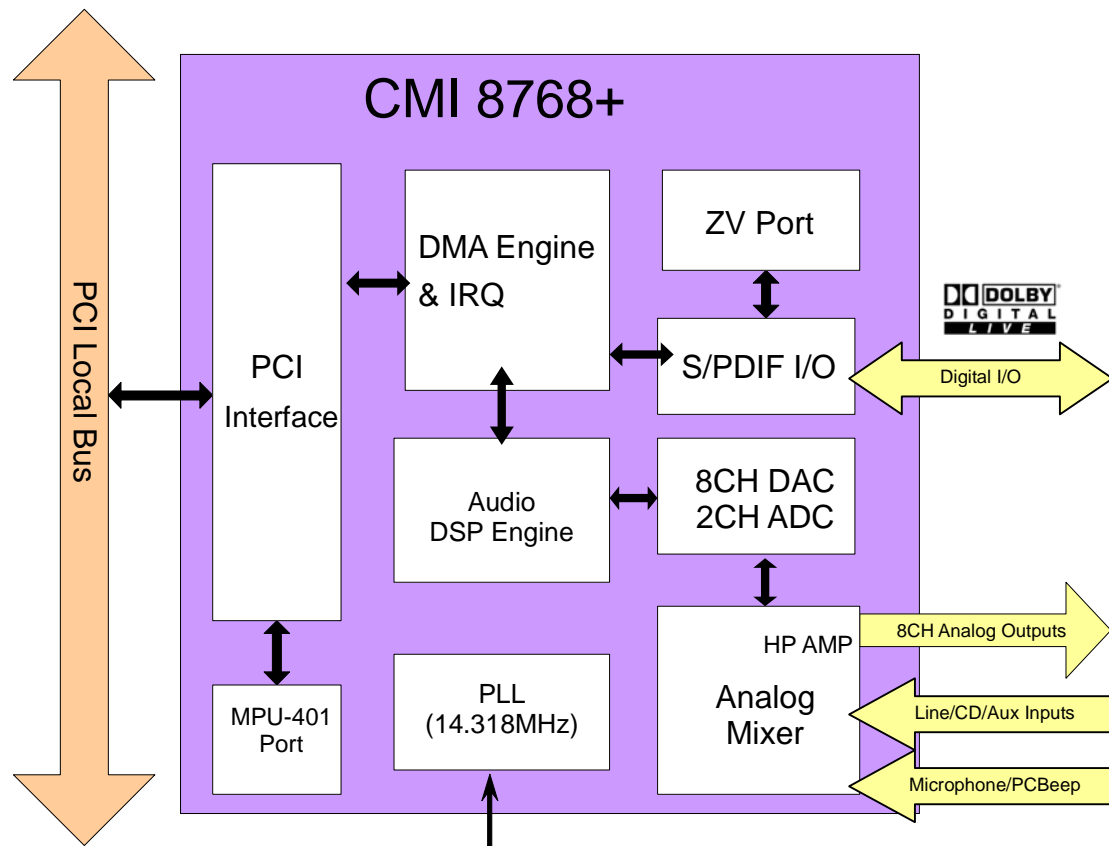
PCI Local Bus

CMI 8768+

PCI Interface

DMA Engine & IRQ

ZV Port

S/PDIF I/O

DOLBY DIGITAL LIVE

Digital I/O

Audio DSP Engine

8CH DAC 2CH ADC

HP AMP

8CH Analog Outputs

Analog Mixer

Line/CD/Aux Inputs

Microphone/PCBeep

MPU-401 Port

PLL (14.318MHz)